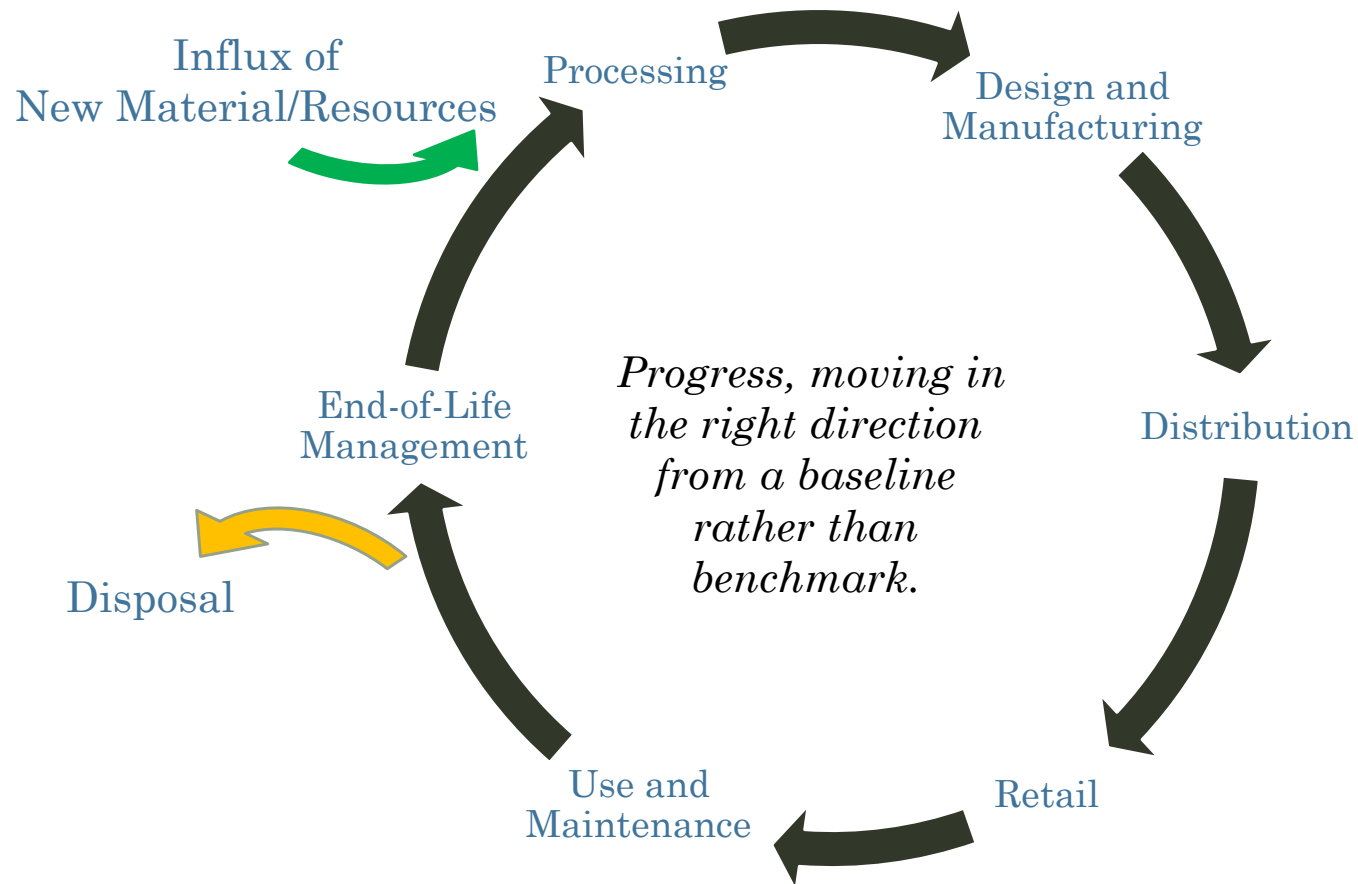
Influx of
New Material/Resources

Processing

Design and
Manufacturing

Distribution

Retail

Use and
Maintenance

End-of-Life
Management

Disposal

*Progress, moving in the right direction from a baseline rather than benchmark.*